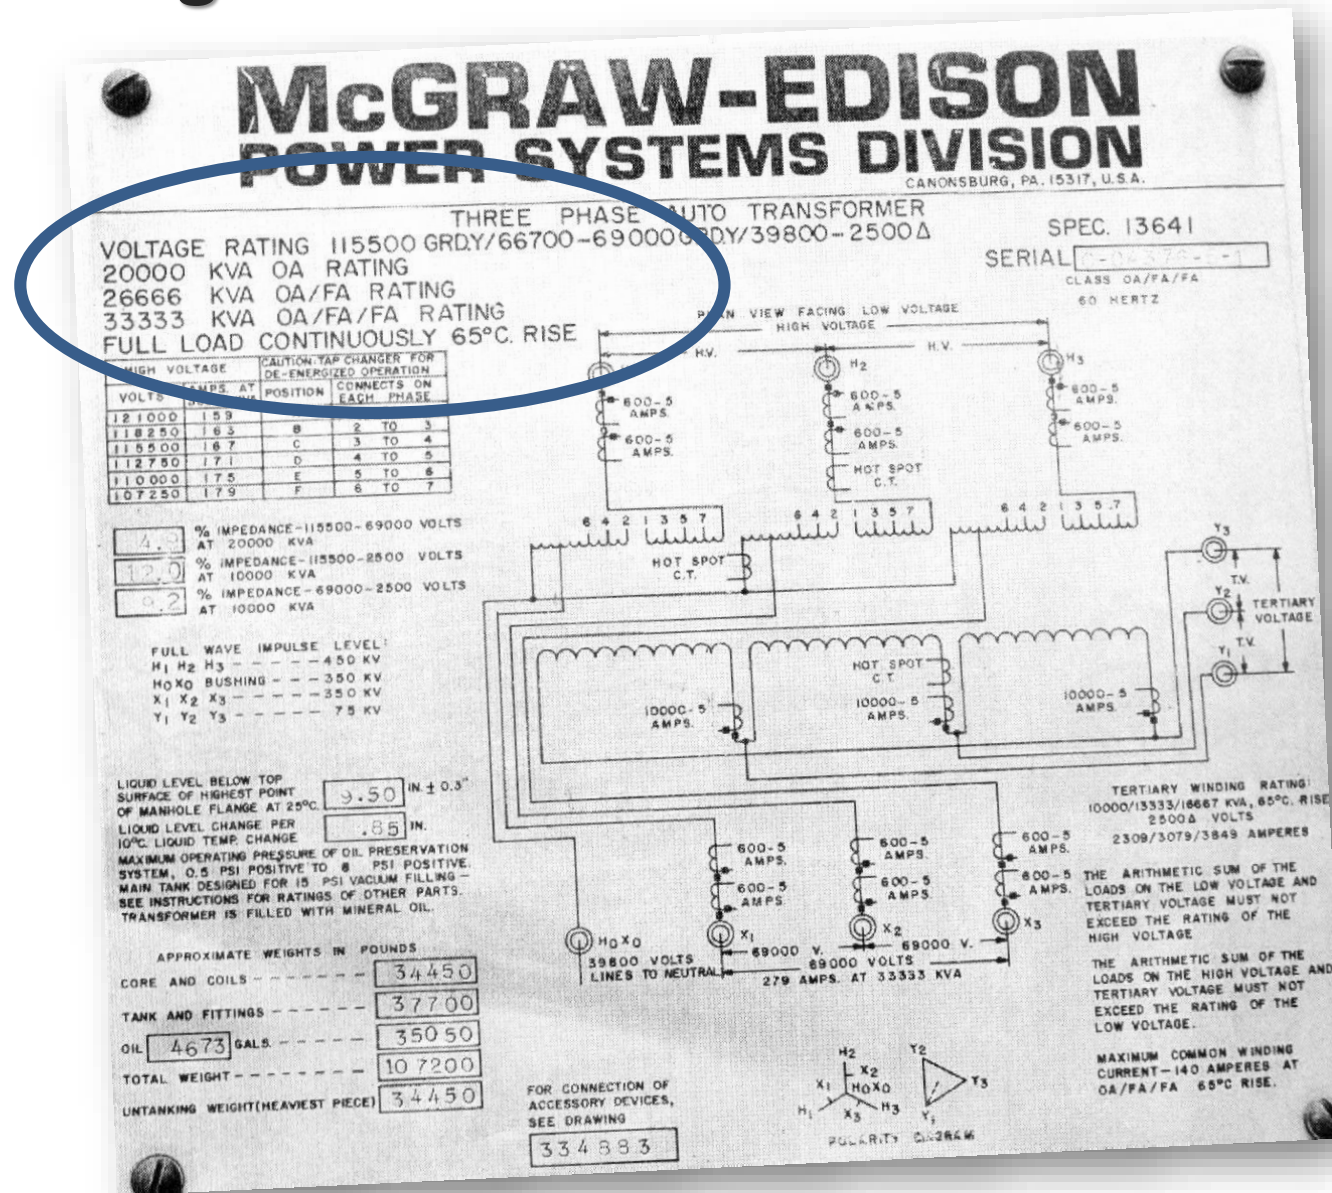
McGRAW-EDISON
POWER SYSTEMS DIVISION
CANONSBURG, PA. 15317, U.S.A.

THREE PHASE AUTO TRANSFORMER
VOLTAGE RATING 115500 GRD.Y/66700-69000 GRD.Y/39800-2500Δ
20000 KVA OA RATING
26666 KVA OA/FA RATING
33333 KVA OA/FA/FA RATING
FULL LOAD CONTINUOUSLY 65°C. RISE

SPEC. 13641
SERIAL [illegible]
CLASS OA/FA/FA
60 HERTZ

| HIGH VOLTAGE | | CAUTION: TAP CHANGER FOR DE-ENERGIZED OPERATION | |
|---|---|---|---|
| VOLTS | AMPS. AT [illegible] | POSITION | CONNECTS ON EACH PHASE |
| 121000 | 159 | | |
| 118250 | 163 | B | 2 TO 3 |
| 115500 | 167 | C | 3 TO 4 |
| 112750 | 171 | D | 4 TO 5 |
| 110000 | 175 | E | 5 TO 6 |
| 107250 | 179 | F | 6 TO 7 |

4.3 % IMPEDANCE-115500-69000 VOLTS AT 20000 KVA
12.0 % IMPEDANCE-115500-2500 VOLTS AT 10000 KVA
9.2 % IMPEDANCE-69000-2500 VOLTS AT 10000 KVA

FULL WAVE IMPULSE LEVEL:
$H_1$ $H_2$ $H_3$ - - - - - - 450 KV
$H_0X_0$ BUSHING - - - 350 KV
$X_1$ $X_2$ $X_3$ - - - - - 350 KV
$Y_1$ $Y_2$ $Y_3$ - - - - - - 75 KV

LIQUID LEVEL BELOW TOP SURFACE OF HIGHEST POINT OF MANHOLE FLANGE AT 25°C. 9.50 IN. ± 0.3"
LIQUID LEVEL CHANGE PER 10°C. LIQUID TEMP. CHANGE .85 IN.
MAXIMUM OPERATING PRESSURE OF OIL PRESERVATION SYSTEM, 0.5 PSI POSITIVE TO 8 PSI POSITIVE. MAIN TANK DESIGNED FOR 15 PSI VACUUM FILLING - SEE INSTRUCTIONS FOR RATINGS OF OTHER PARTS. TRANSFORMER IS FILLED WITH MINERAL OIL.

APPROXIMATE WEIGHTS IN POUNDS
CORE AND COILS - - - - - - 34450
TANK AND FITTINGS - - - - - - 37700
OIL 4673 GALS. - - - - - 35050
TOTAL WEIGHT - - - - - - - 107200
UNTANKING WEIGHT(HEAVIEST PIECE) 34450

PLAN VIEW FACING LOW VOLTAGE HIGH VOLTAGE
H.V.
H.V.
$H_2$
$H_3$
600-5 AMPS.
600-5 AMPS.
600-5 AMPS.
600-5 AMPS.
600-5 AMPS.
600-5 AMPS.
HOT SPOT C.T.
6 4 2 1 3 5 7
6 4 2 1 3 5 7
6 4 2 1 3 5 7
HOT SPOT C.T.
HOT SPOT C.T.
10000-5 AMPS.
10000-5 AMPS.
10000-5 AMPS.
$Y_3$
$Y_2$
$Y_1$
T.V.
T.V.
TERTIARY VOLTAGE

TERTIARY WINDING RATING: 10000/13333/16667 KVA, 65°C. RISE 2500Δ VOLTS 2309/3079/3849 AMPERES

600-5 AMPS.
600-5 AMPS.
600-5 AMPS.
600-5 AMPS.
600-5 AMPS.
600-5 AMPS.
$H_0X_0$
$X_1$
$X_2$
$X_3$
39800 VOLTS LINES TO NEUTRAL
69000 V.
69000 V.
69000 VOLTS
279 AMPS. AT 33333 KVA

THE ARITHMETIC SUM OF THE LOADS ON THE LOW VOLTAGE AND TERTIARY VOLTAGE MUST NOT EXCEED THE RATING OF THE HIGH VOLTAGE

THE ARITHMETIC SUM OF THE LOADS ON THE HIGH VOLTAGE AND TERTIARY VOLTAGE MUST NOT EXCEED THE RATING OF THE LOW VOLTAGE.

MAXIMUM COMMON WINDING CURRENT-140 AMPERES AT OA/FA/FA 65°C RISE.

FOR CONNECTION OF ACCESSORY DEVICES, SEE DRAWING
334883

$H_2$ $X_2$ $X_1$ $H_0X_0$ $H_1$ $X_3$ $H_3$ $Y_2$ $Y_3$ $Y_1$
POLARITY DIAGRAM